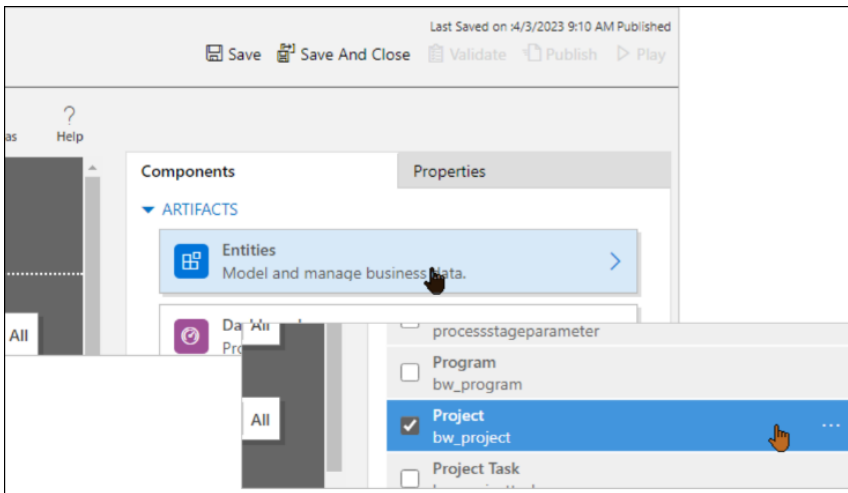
Last Saved on :4/3/2023 9:10 AM Published

Save Save And Close Validate Publish Play

as ? Help

Components Properties

ARTIFACTS

Entities
Model and manage business data.

All

Da All
Pro

processstageparameter

Program
bw_program

All

Project
bw_project

Project Task
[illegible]